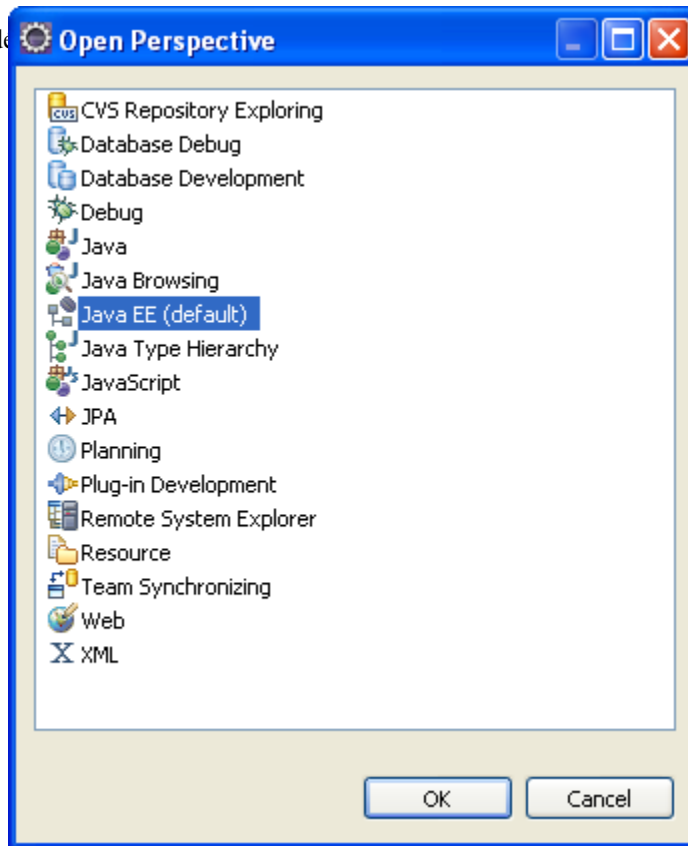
Open Perspective

CVS Repository Exploring
Database Debug
Database Development
Debug
Java
Java Browsing
Java EE (default)
Java Type Hierarchy
JavaScript
JPA
Planning
Plug-in Development
Remote System Explorer
Resource
Team Synchronizing
Web
XML

OK
Cancel